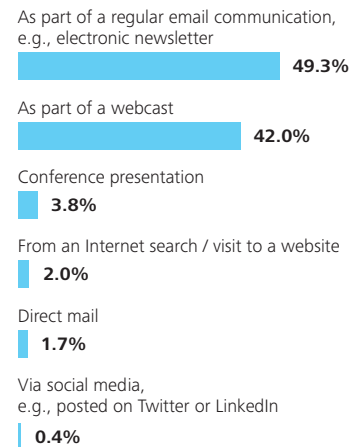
As part of a regular email communication, e.g., electronic newsletter

49.3%

As part of a webcast

42.0%

Conference presentation

3.8%

From an Internet search / visit to a website

2.0%

Direct mail

1.7%

Via social media, e.g., posted on Twitter or LinkedIn

0.4%